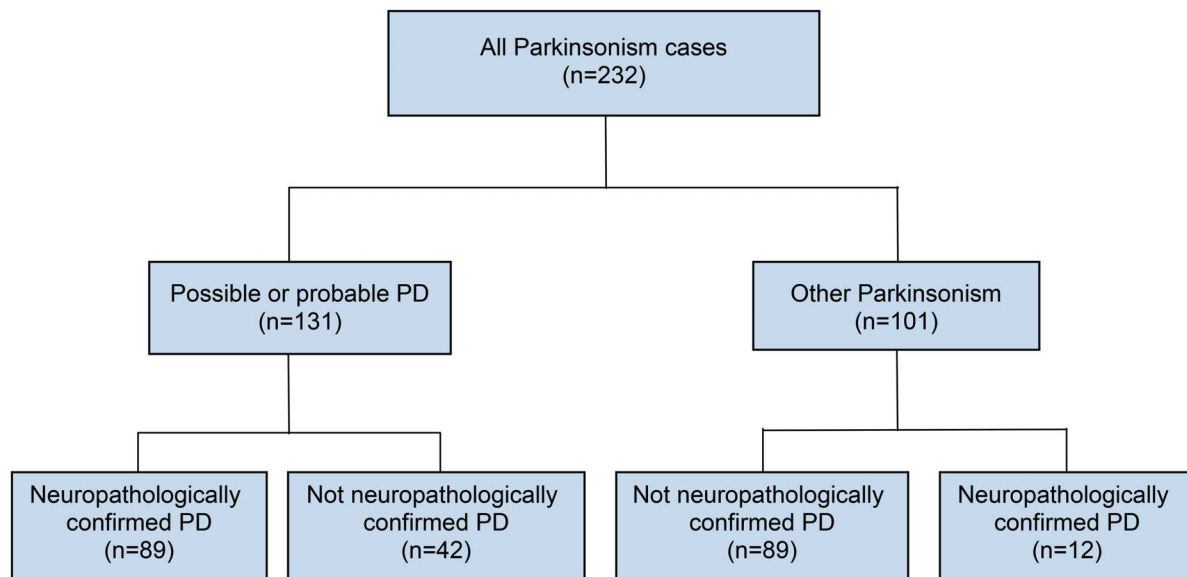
All Parkinsonism cases
(n=232)

Possible or probable PD
(n=131)

Other Parkinsonism
(n=101)

Neuropathologically confirmed PD
(n=89)

Not neuropathologically confirmed PD
(n=42)

Not neuropathologically confirmed PD
(n=89)

Neuropathologically confirmed PD
(n=12)